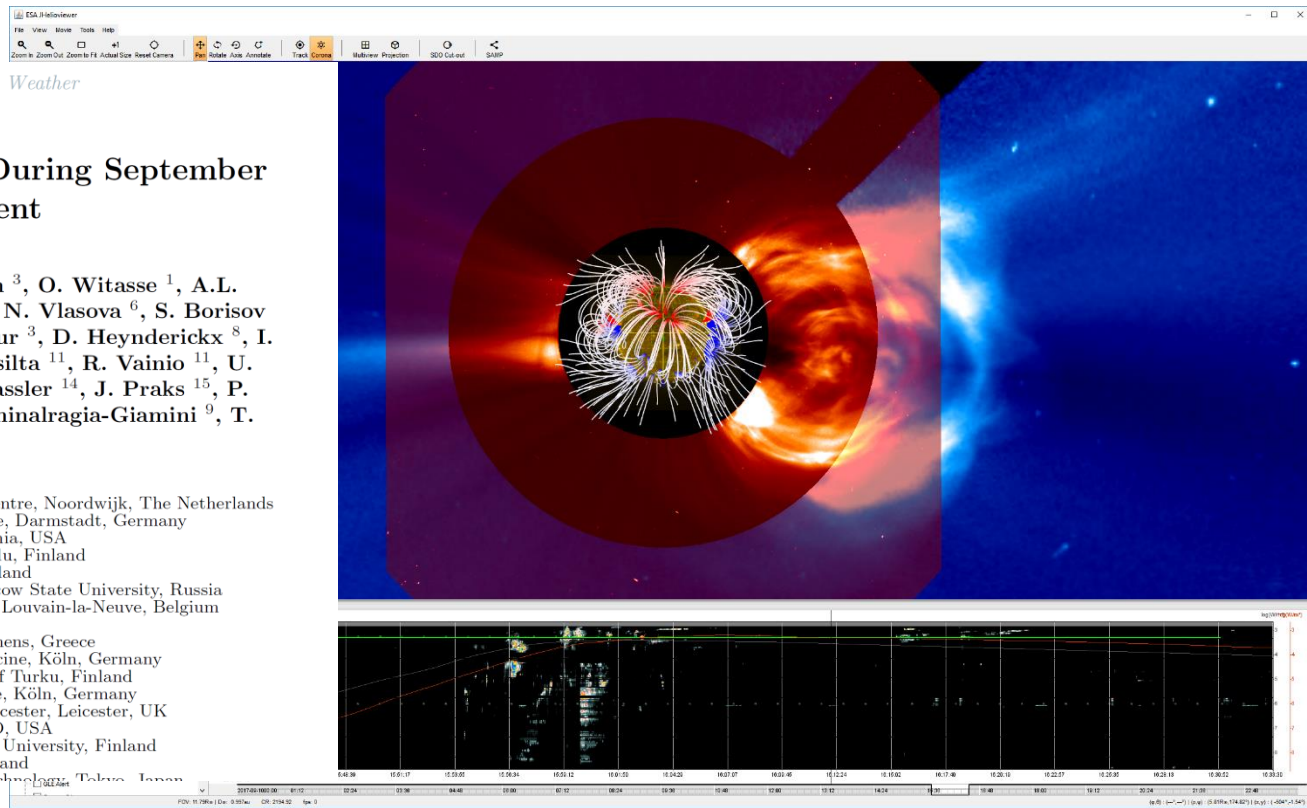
ESA JHelioviewer

File View Movie Tools Help

Zoom In Zoom Out Zoom to Fit Actual Size Reset Camera Pan Rotate Axis Annotate Track Corona Multiview Projection SDO Cut-out SAMP

Weather

During September
ent

a $^3$, O. Witasse $^1$, A.L.
N. Vlasova $^6$, S. Borisov
ur $^3$, D. Heynderickx $^8$, I.
silta $^{11}$, R. Vainio $^{11}$, U.
assler $^{14}$, J. Praks $^{15}$, P.
minalragia-Giamini $^9$, T.

ntre, Noordwijk, The Netherlands
e, Darmstadt, Germany
nia, USA
u, Finland
land
cow State University, Russia
Louvain-la-Neuve, Belgium

hens, Greece
cine, Köln, Germany
f Turku, Finland
e, Köln, Germany
cester, Leicester, UK
D, USA
University, Finland
land
hnology, Tokyo, Japan

GLE Alert

FOV: 11.79Rsun | Dsun: 0.997au CR: 2194.52 fps: 0

15:48:39 15:51:17 15:53:55 15:56:34 15:59:12 16:01:50 16:04:28 16:07:07 16:09:45 16:12:24 16:15:02 16:17:40 16:20:18 16:22:57 16:25:35 16:28:13 16:30:52 16:33:30

2017-09-10 00:00 01:12 02:24 03:36 04:48 06:00 07:12 08:24 09:36 10:48 12:00 13:12 14:24 15:36 16:48 18:00 19:12 20:24 21:36 22:48

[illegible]